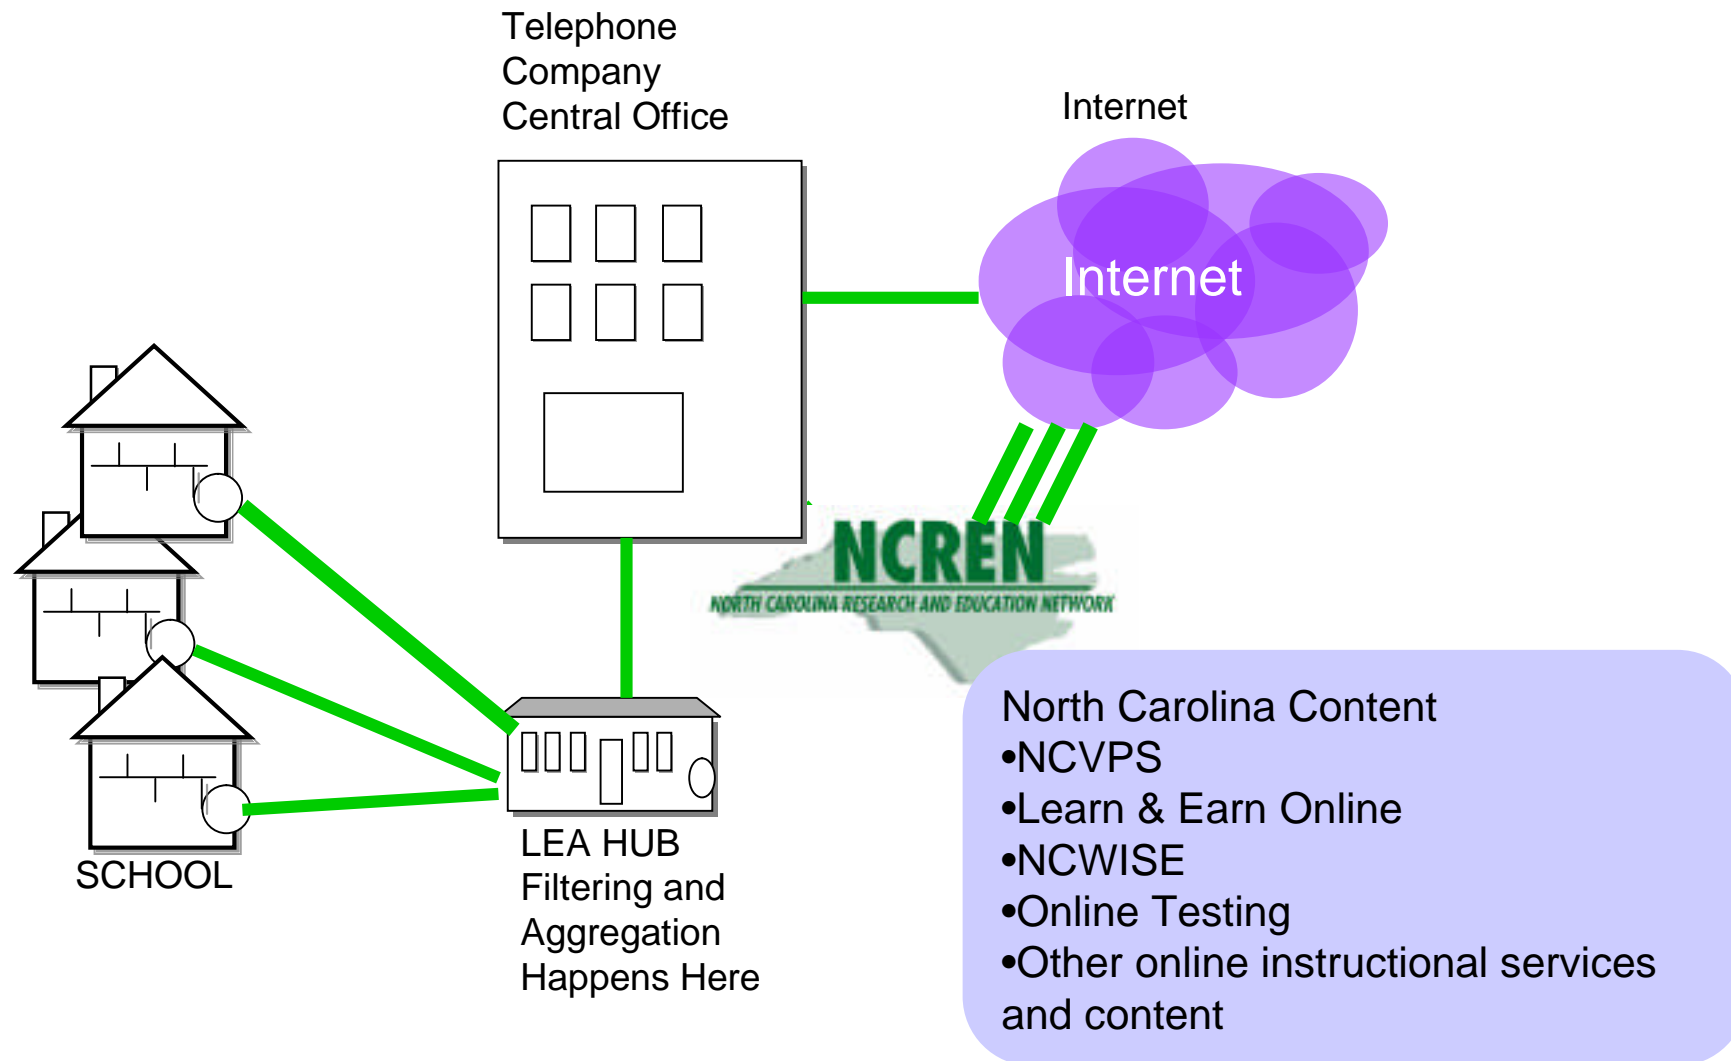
Telephone Company Central Office

Internet

Internet

NCREN
NORTH CAROLINA RESEARCH AND EDUCATION NETWORK

SCHOOL

LEA HUB
Filtering and Aggregation Happens Here

North Carolina Content
•NCVPS
•Learn & Earn Online
•NCWISE
•Online Testing
•Other online instructional services and content